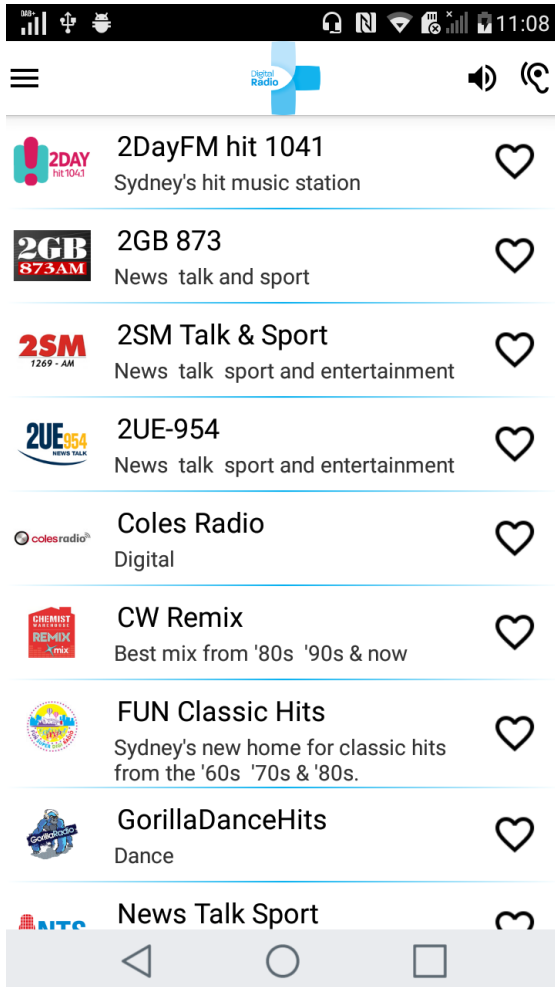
DAB+ 11:08

Digital Radio

2DAY hit 104.1
2DayFM hit 1041
Sydney's hit music station

2GB 873AM
2GB 873
News talk and sport

2SM 1269 - AM
2SM Talk & Sport
News talk sport and entertainment

2UE 954 NEWS TALK
2UE-954
News talk sport and entertainment

colesradio
Coles Radio
Digital

CHEMIST WAREHOUSE REMIX mix
CW Remix
Best mix from '80s '90s & now

FUN Classic Hits
Sydney's new home for classic hits from the '60s '70s & '80s.

GorillaRadio
GorillaDanceHits
Dance

NTS
News Talk Sport